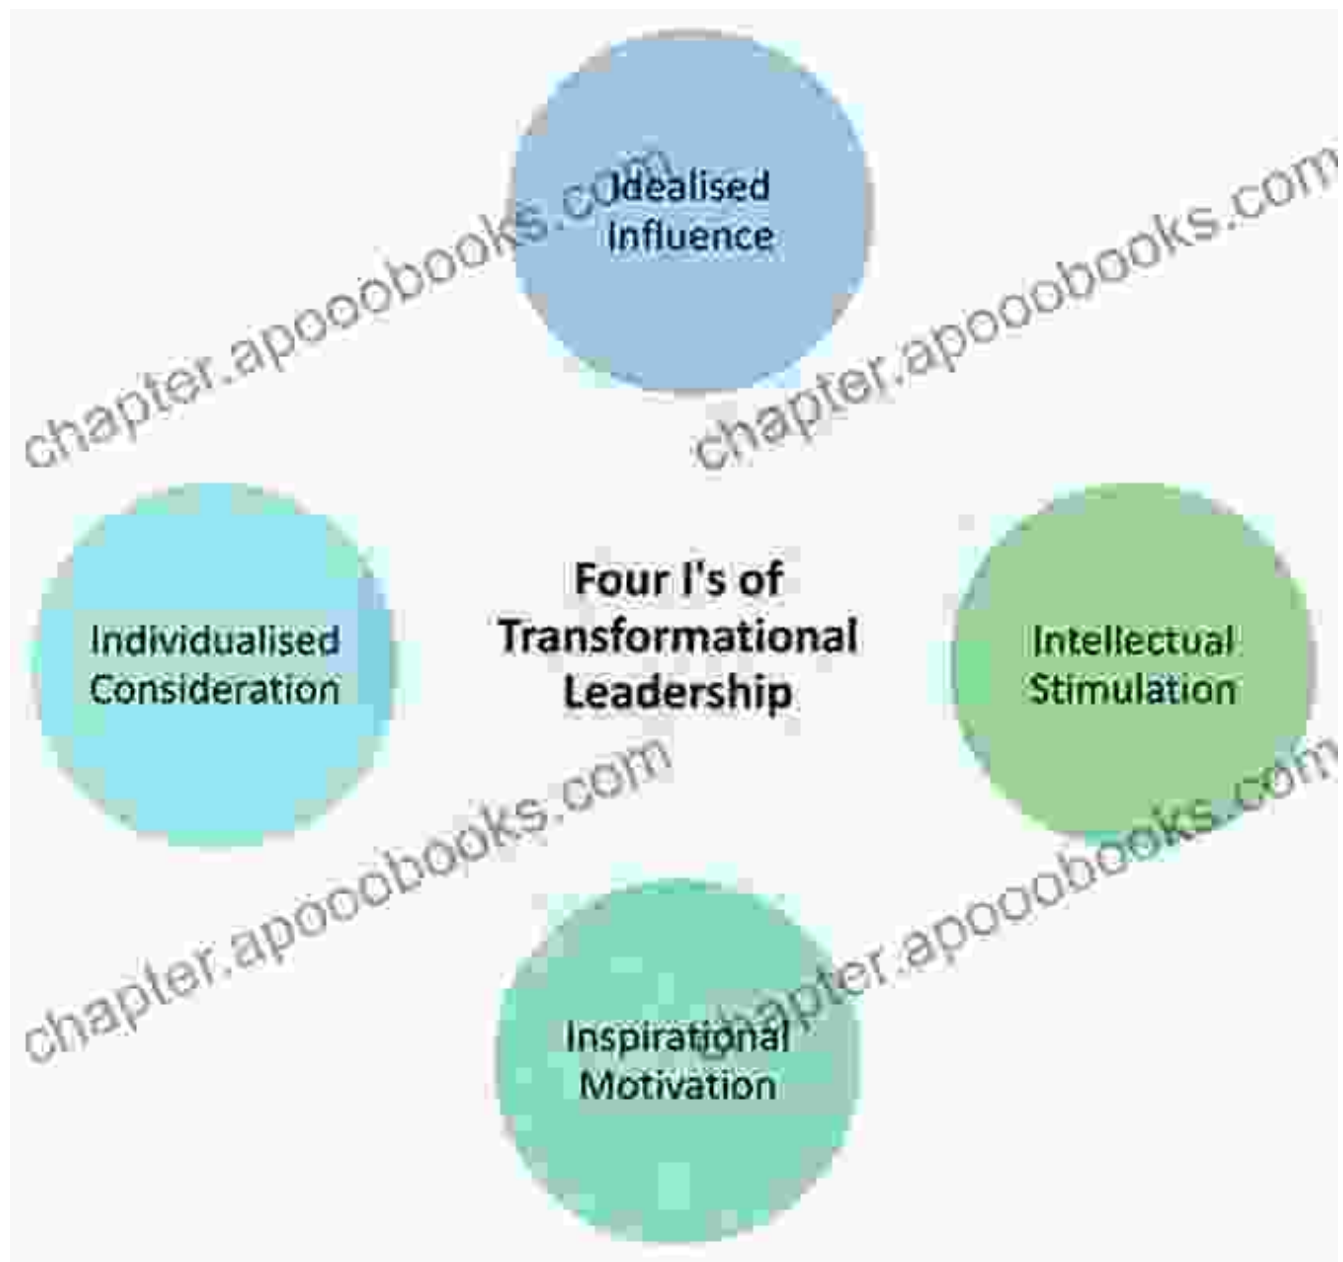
Idealised Influence

chapter.apooobooks.com

chapter.apooobooks.com

Individualised Consideration

Four I's of Transformational Leadership

Intellectual Stimulation

chapter.apooobooks.com

chapter.apooobooks.com

Inspirational Motivation